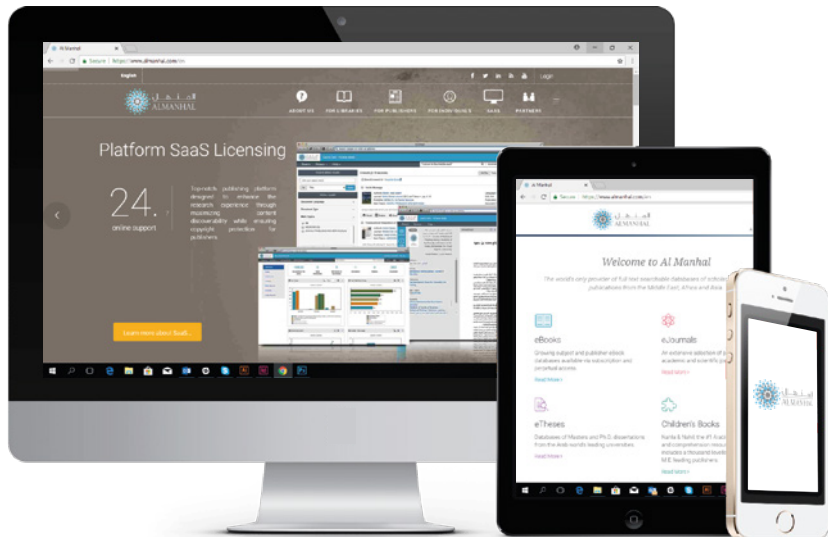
Al Manhal
Secure | https://www.almanhal.com/en
English
Login
المنهل
ALMANHAL
ABOUT US
FOR LIBRARIES
FOR PUBLISHERS
FOR INDIVIDUALS
SAAS
PARTNERS
Platform SaaS Licensing
24.
online support
Top-notch publishing platform designed to enhance the research experience through maximizing content discoverability while ensuring copyright protection for publishers.
Learn more about SaaS...

Al Manhal
Secure | https://www.almanhal.com/en
المنهل
ALMANHAL
Welcome to Al Manhal
The world's only provider of full text searchable databases of scholarly publications from the Middle East, Africa and Asia
eBooks
Growing subject and publisher eBook databases available via subscription and perpetual access.
Read More
eJournals
An extensive selection of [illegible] academic and scientific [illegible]
Read More
eTheses
Databases of Masters and Ph.D. dissertations from the Arab world's leading universities.
Read More
Children's Books
Kalila & Dimna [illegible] and comprehension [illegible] includes a thousand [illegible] MENA leading publishers.
Read More

المنهل
ALMANHAL